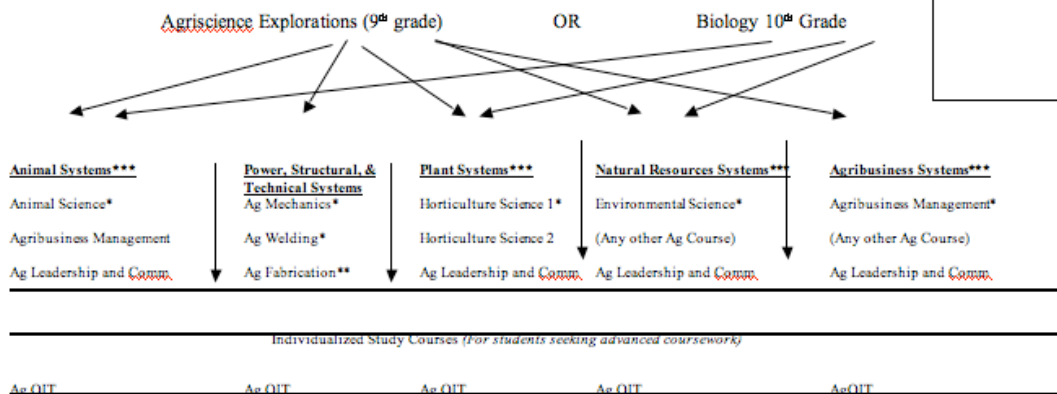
Agriscience Explorations ($9^{th}$ grade) OR Biology $10^{th}$ Grade

| Animal Systems*** | Power, Structural, & Technical Systems | Plant Systems*** | Natural Resources Systems*** | Agribusiness Systems*** |
|---|---|---|---|---|
| Animal Science* | Ag Mechanics* | Horticulture Science 1* | Environmental Science* | Agribusiness Management* |
| Agribusiness Management | Ag Welding* | Horticulture Science 2 | (Any other Ag Course) | (Any other Ag Course) |
| Ag Leadership and Comm. | Ag Fabrication** | Ag Leadership and Comm. | Ag Leadership and Comm. | Ag Leadership and Comm. |

Individualized Study Courses (For students seeking advanced coursework)

Ag OIT Ag OIT Ag OIT Ag OIT AgOIT